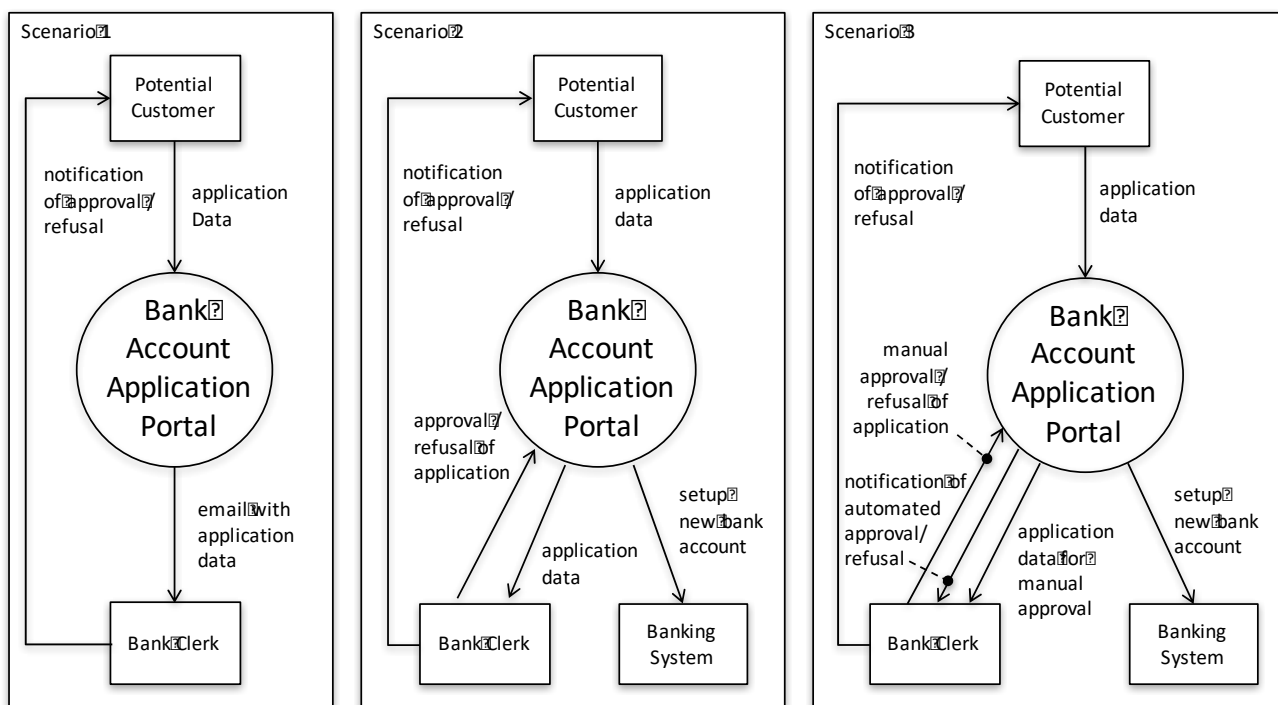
Scenario 1

Potential Customer

notification of approval / refusal

application Data

Bank Account Application Portal

email with application data

Bank Clerk

Scenario 2

Potential Customer

notification of approval / refusal

application data

Bank Account Application Portal

approval / refusal of application

application data

setup new bank account

Bank Clerk

Banking System

Scenario 3

Potential Customer

notification of approval / refusal

application data

Bank Account Application Portal

manual approval / refusal of application

notification of automated approval/ refusal

application data for manual approval

setup new bank account

Bank Clerk

Banking System